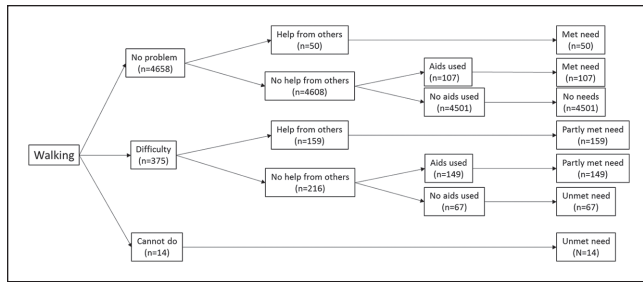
Walking

No problem
(n=4658)

Help from others
(n=50)

Met need
(n=50)

No help from others
(n=4608)

Aids used
(n=107)

Met need
(n=107)

No aids used
(n=4501)

No needs
(n=4501)

Difficulty
(n=375)

Help from others
(n=159)

Partly met need
(n=159)

No help from others
(n=216)

Aids used
(n=149)

Partly met need
(n=149)

No aids used
(n=67)

Unmet need
(n=67)

Cannot do
(n=14)

Unmet need
(N=14)